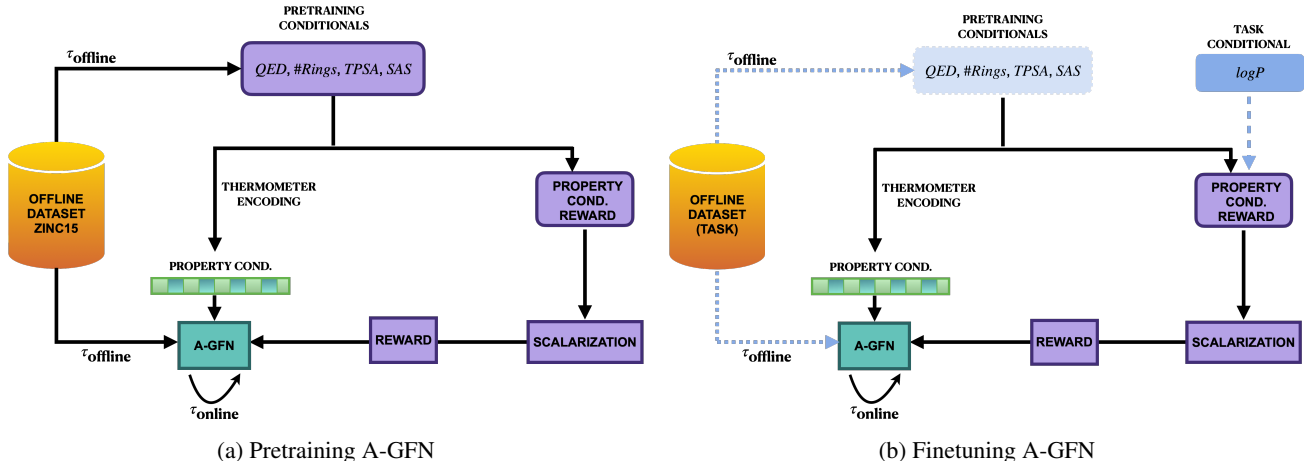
PRETRAINING CONDITIONALS

$\tau_{\textbf{offline}}$

$QED$, $\#Rings$, $TPSA$, $SAS$

OFFLINE DATASET ZINC15

THERMOMETER ENCODING

PROPERTY COND. REWARD

PROPERTY COND.

$\tau_{\textbf{offline}}$

A-GFN

REWARD

SCALARIZATION

$\tau_{\textbf{online}}$

(a) Pretraining A-GFN

PRETRAINING CONDITIONALS

TASK CONDITIONAL

$\tau_{\textbf{offline}}$

$QED$, $\#Rings$, $TPSA$, $SAS$

$logP$

OFFLINE DATASET (TASK)

THERMOMETER ENCODING

PROPERTY COND. REWARD

PROPERTY COND.

$\tau_{\textbf{offline}}$

A-GFN

REWARD

SCALARIZATION

$\tau_{\textbf{online}}$

(b) Finetuning A-GFN